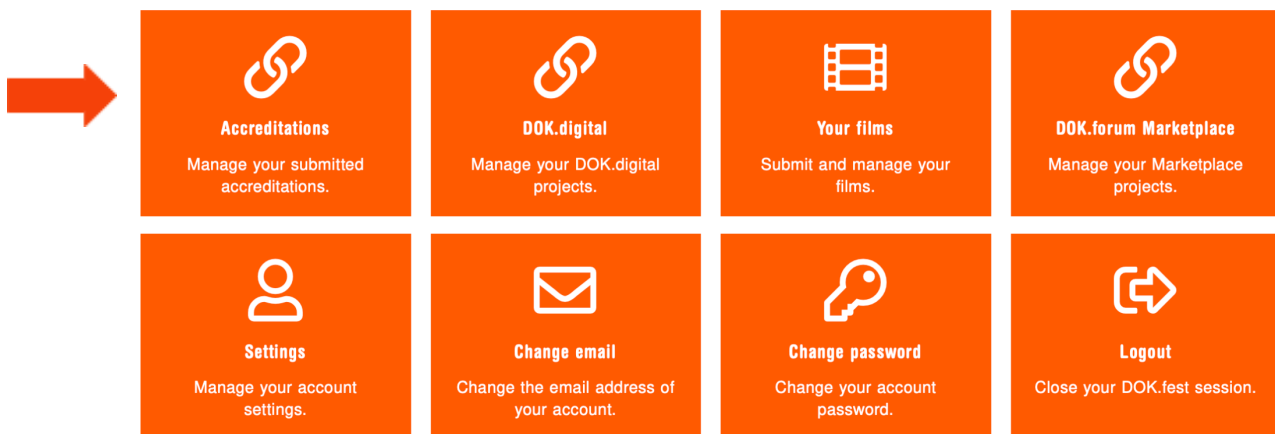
Accreditations

Manage your submitted accreditations.

DOK.digital

Manage your DOK.digital projects.

Your films

Submit and manage your films.

DOK.forum Marketplace

Manage your Marketplace projects.

Settings

Manage your account settings.

Change email

Change the email address of your account.

Change password

Change your account password.

Logout

Close your DOK.fest session.